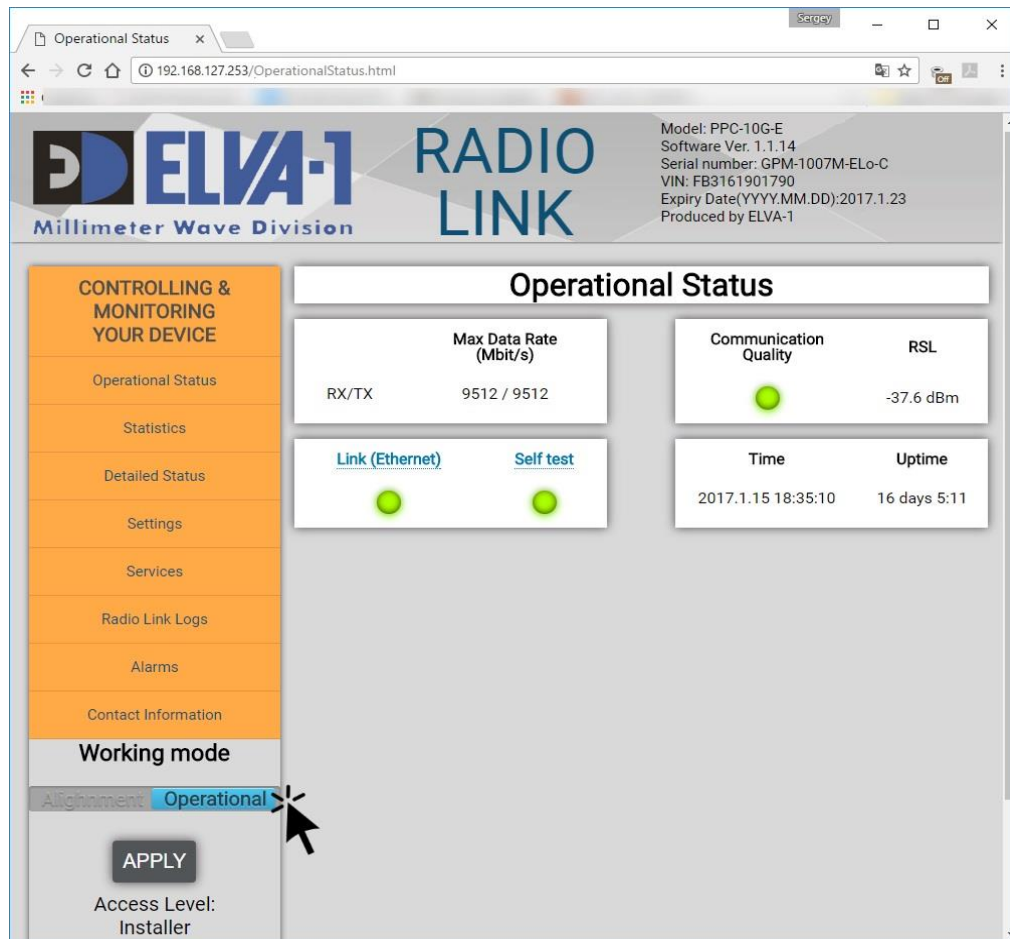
Operational Status ×

Sergey

192.168.127.253/OperationalStatus.html

ELVA-1
Millimeter Wave Division

RADIO LINK

Model: PPC-10G-E
Software Ver. 1.1.14
Serial number: GPM-1007M-ELo-C
VIN: FB3161901790
Expiry Date(YYYY.MM.DD):2017.1.23
Produced by ELVA-1

CONTROLLING & MONITORING YOUR DEVICE

Operational Status

Statistics

Detailed Status

Settings

Services

Radio Link Logs

Alarms

Contact Information

Working mode

Alignment Operational

APPLY

Access Level: Installer

Operational Status

| | Max Data Rate (Mbit/s) |
|---|---|
| RX/TX | 9512 / 9512 |

| Communication Quality | RSL |
|---|---|
| | -37.6 dBm |

Link (Ethernet) Self test

| Time | Uptime |
|---|---|
| 2017.1.15 18:35:10 | 16 days 5:11 |